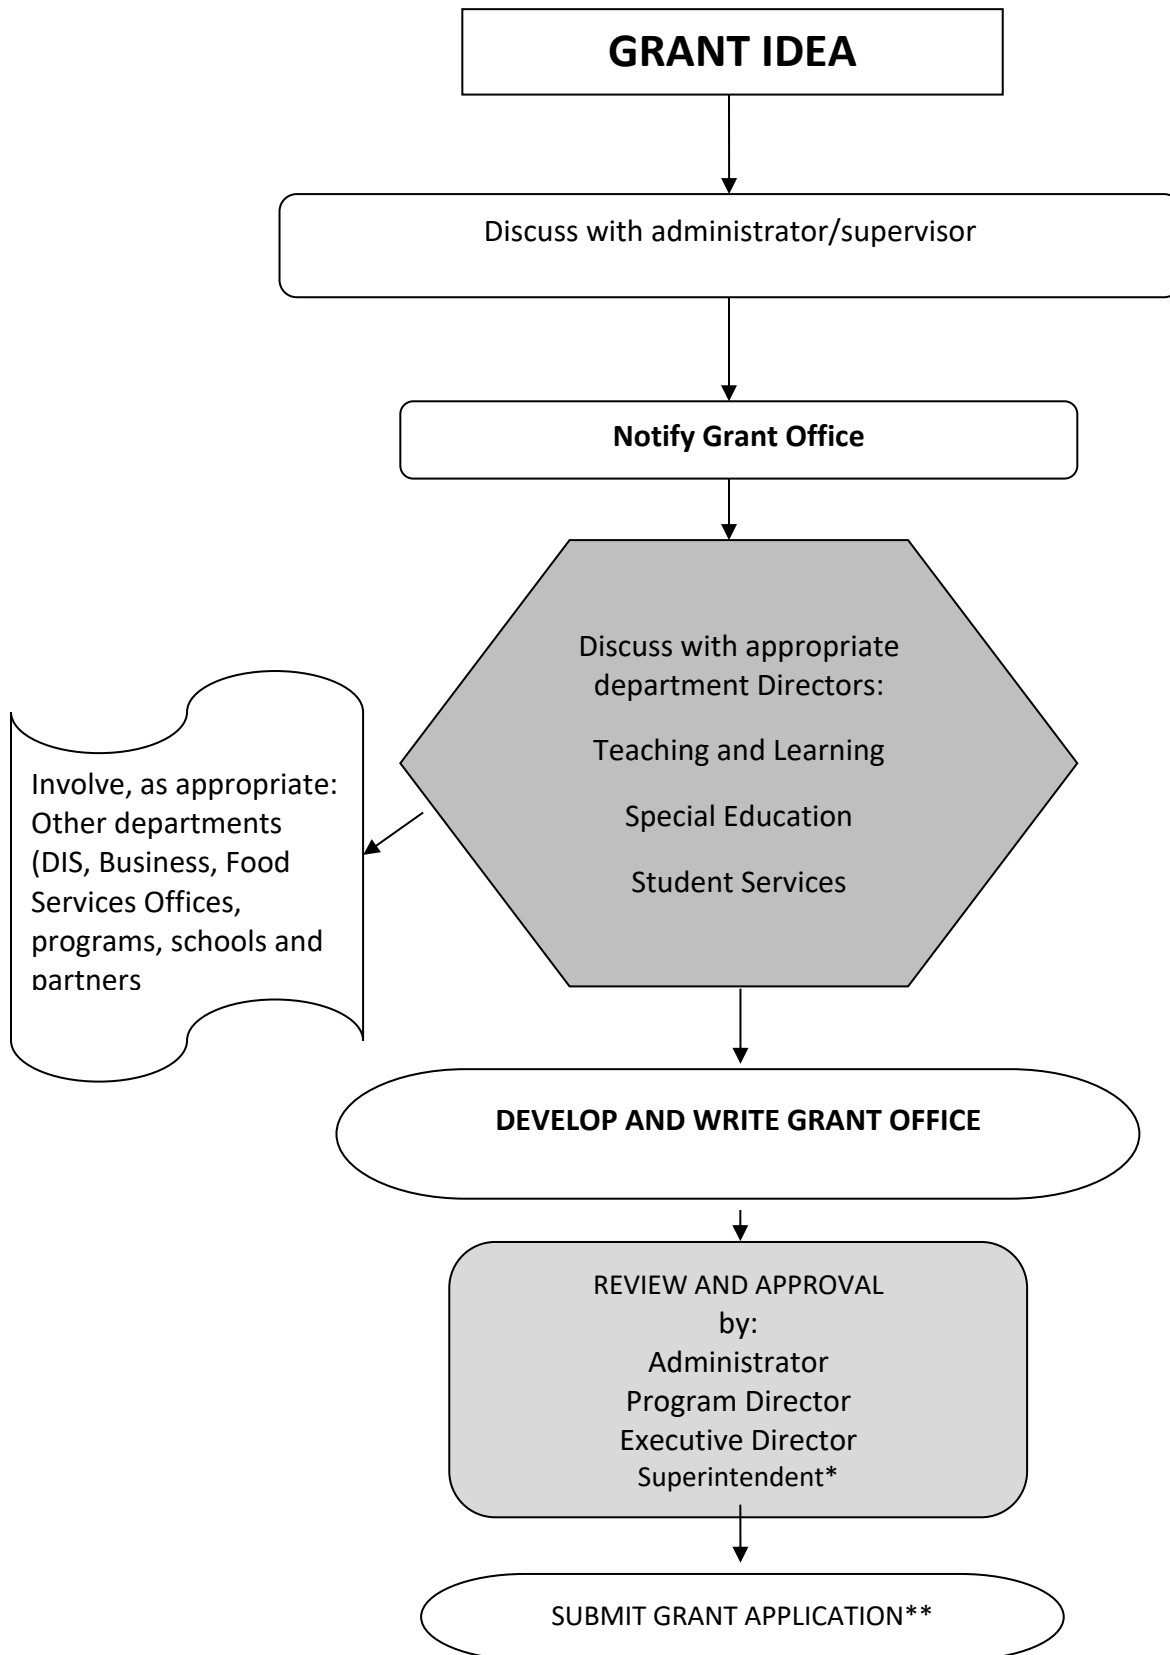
GRANT IDEA

Discuss with administrator/supervisor

Notify Grant Office

Discuss with appropriate department Directors:

Teaching and Learning

Special Education

Student Services

Involve, as appropriate: Other departments (DIS, Business, Food Services Offices, programs, schools and partners

DEVELOP AND WRITE GRANT OFFICE

REVIEW AND APPROVAL by:
Administrator
Program Director
Executive Director
Superintendent*

SUBMIT GRANT APPLICATION**